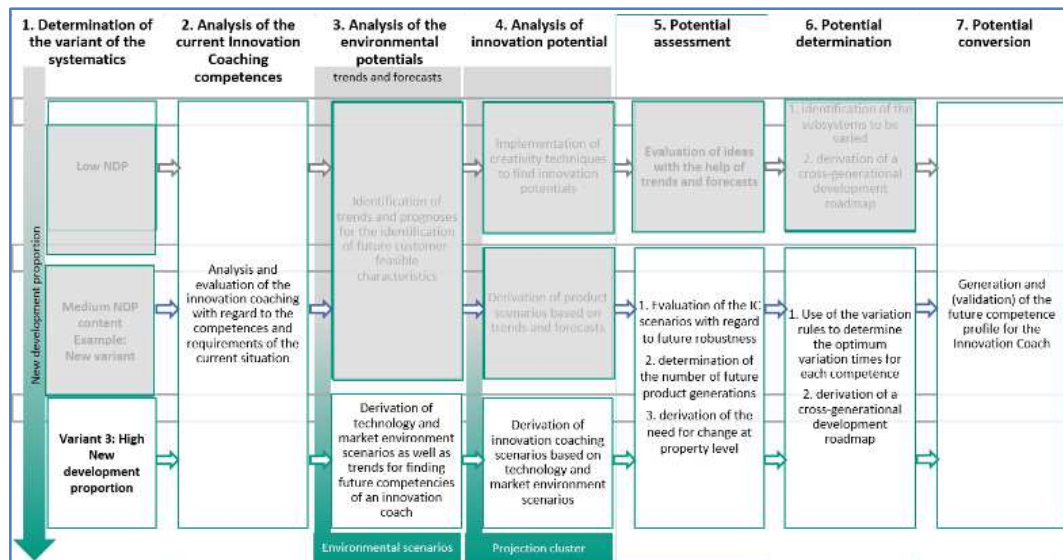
1. Determination of the variant of the systematics

2. Analysis of the current Innovation Coaching competences

3. Analysis of the environmental potentials

trends and forecasts

4. Analysis of innovation potential

5. Potential assessment

6. Potential determination

7. Potential conversion

New development proportion

Low NDP

Identification of trends and prognoses for the identification of future customer feasible characteristics

Implementation of creativity techniques to find innovation potentials

Evaluation of ideas with the help of trends and forecasts

1. Identification of the subsystems to be varied

2. derivation of a cross-generational development roadmap

Medium NDP content Example: New variant

Analysis and evaluation of the innovation coaching with regard to the competences and requirements of the current situation

Derivation of product scenarios based on trends and forecasts

1. Evaluation of the IC scenarios with regard to future robustness

2. determination of the number of future product generations

3. derivation of the need for change at property level

1. Use of the variation rules to determine the optimum variation times for each competence

2. derivation of a cross-generational development roadmap

Generation and (validation) of the future competence profile for the Innovation Coach

Variant 3: High New development proportion

Derivation of technology and market environment scenarios as well as trends for finding future competencies of an innovation coach

Derivation of innovation coaching scenarios based on technology and market environment scenarios

Environmental scenarios

Projection cluster